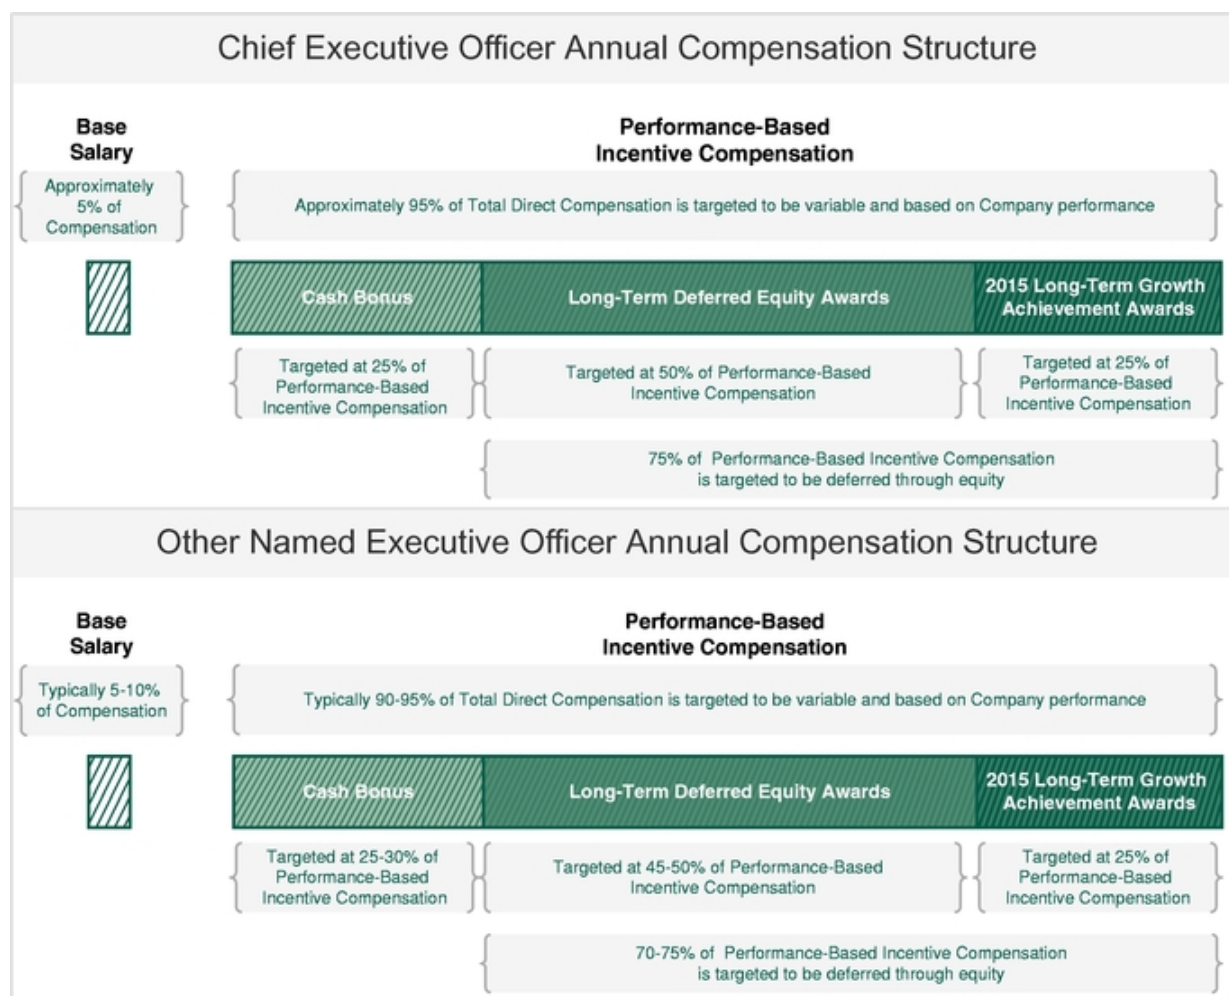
Chief Executive Officer Annual Compensation Structure

Base Salary

Approximately 5% of Compensation

Performance-Based Incentive Compensation

Approximately 95% of Total Direct Compensation is targeted to be variable and based on Company performance

Cash Bonus

Long-Term Deferred Equity Awards

2015 Long-Term Growth Achievement Awards

Targeted at 25% of Performance-Based Incentive Compensation

Targeted at 50% of Performance-Based Incentive Compensation

Targeted at 25% of Performance-Based Incentive Compensation

75% of Performance-Based Incentive Compensation is targeted to be deferred through equity

Other Named Executive Officer Annual Compensation Structure

Base Salary

Typically 5-10% of Compensation

Performance-Based Incentive Compensation

Typically 90-95% of Total Direct Compensation is targeted to be variable and based on Company performance

Cash Bonus

Long-Term Deferred Equity Awards

2015 Long-Term Growth Achievement Awards

Targeted at 25-30% of Performance-Based Incentive Compensation

Targeted at 45-50% of Performance-Based Incentive Compensation

Targeted at 25% of Performance-Based Incentive Compensation

70-75% of Performance-Based Incentive Compensation is targeted to be deferred through equity